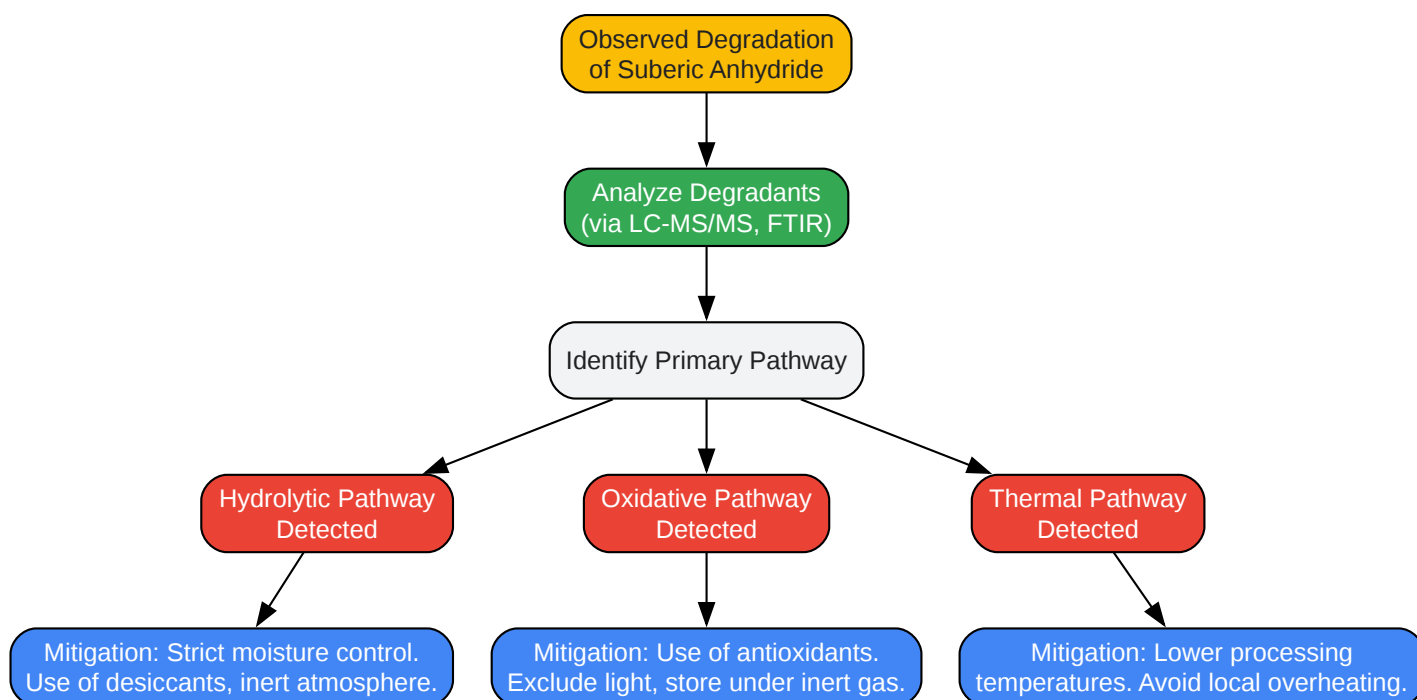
Observed Degradation of Suberic Anhydride

Analyze Degradants (via LC-MS/MS, FTIR)

Identify Primary Pathway

Hydrolytic Pathway Detected

Oxidative Pathway Detected

Thermal Pathway Detected

Mitigation: Strict moisture control. Use of desiccants, inert atmosphere.

Mitigation: Use of antioxidants. Exclude light, store under inert gas.

Mitigation: Lower processing temperatures. Avoid local overheating.